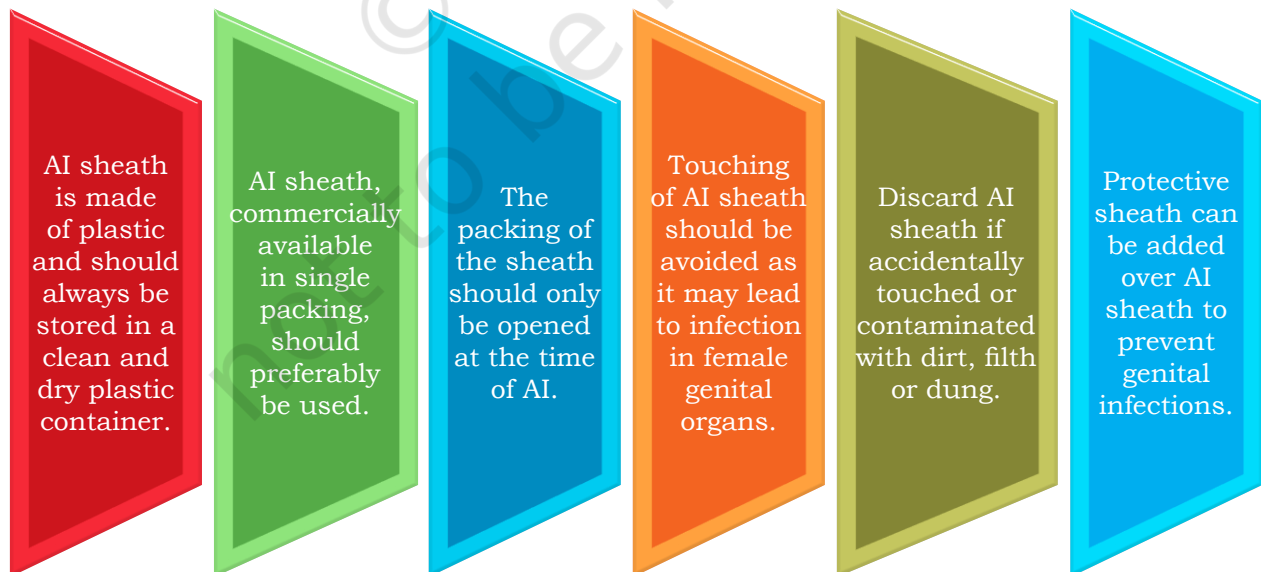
AI sheath is made of plastic and should always be stored in a clean and dry plastic container.

AI sheath, commercially available in single packing, should preferably be used.

The packing of the sheath should only be opened at the time of AI.

Touching of AI sheath should be avoided as it may lead to infection in female genital organs.

Discard AI sheath if accidentally touched or contaminated with dirt, filth or dung.

Protective sheath can be added over AI sheath to prevent genital infections.

© not to be